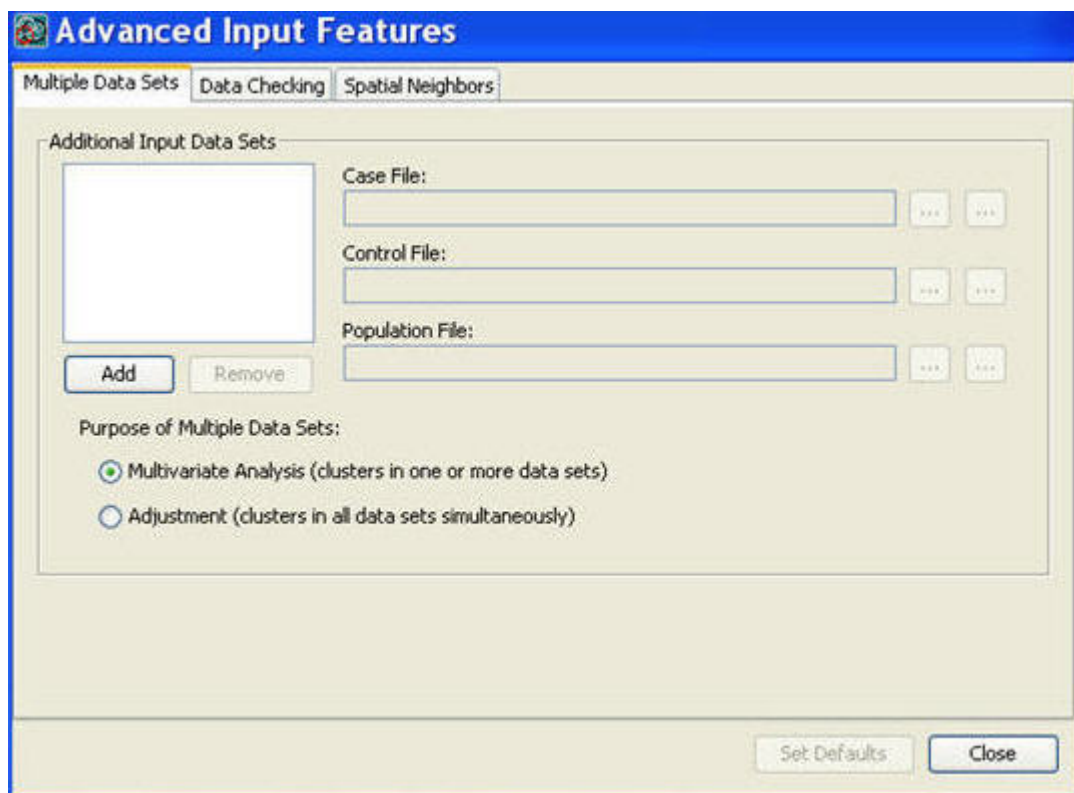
Advanced Input Features

Multiple Data Sets | Data Checking | Spatial Neighbors

Additional Input Data Sets

Case File:
...
...

Control File:
...
...

Population File:
...
...

Add
Remove

Purpose of Multiple Data Sets:

Multivariate Analysis (clusters in one or more data sets)

Adjustment (clusters in all data sets simultaneously)

Set Defaults
Close